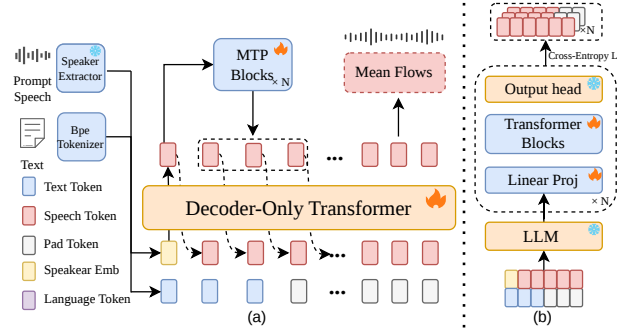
Prompt Speech

Speaker Extractor

Bpe Tokenizer

Text

Text Token

Speech Token

Pad Token

Speakear Emb

Language Token

MTP Blocks

× N

Mean Flows

Decoder-Only Transformer

(a)

× N

Cross-Entropy L

Output head

Transformer Blocks

Linear Proj

× N

LLM

(b)